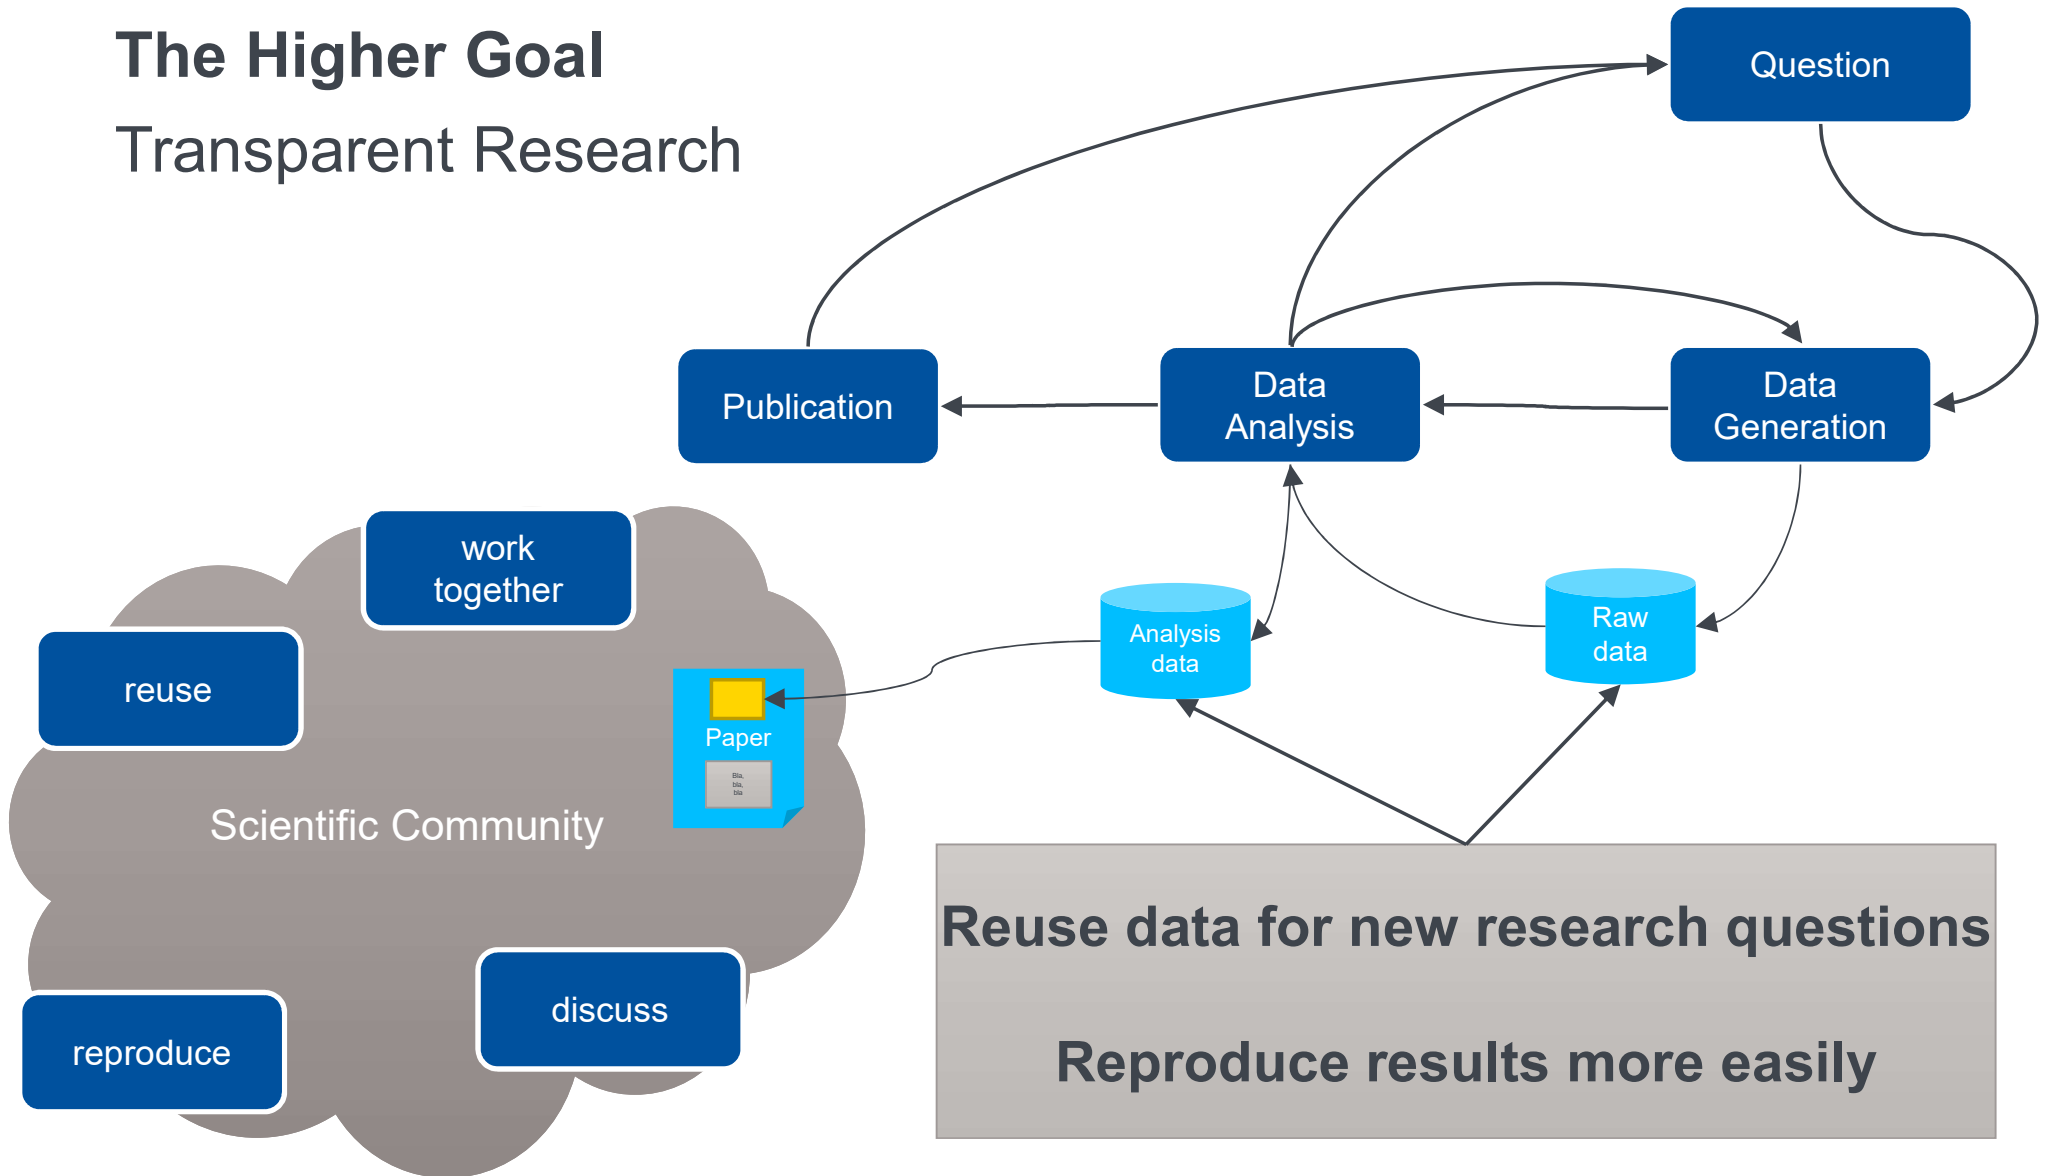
The Higher Goal

Transparent Research

Question

Publication

Data Analysis

Data Generation

work together

reuse

Paper

Bla, bla, bla

Analysis data

Raw data

Scientific Community

discuss

reproduce

Reuse data for new research questions

Reproduce results more easily